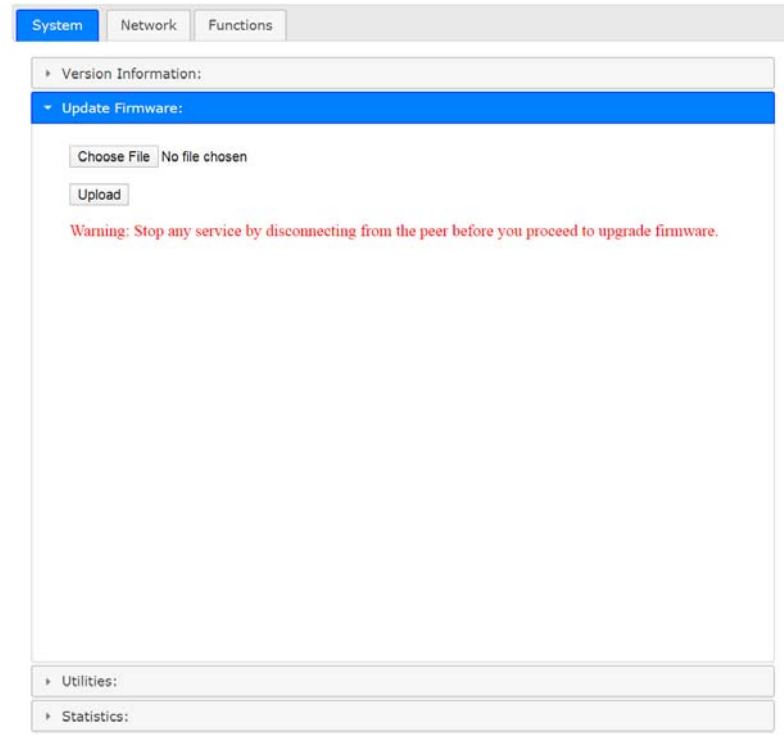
System Network Functions

Version Information:

Update Firmware:

Choose File No file chosen

Upload

Warning: Stop any service by disconnecting from the peer before you proceed to upgrade firmware.

Utilities:

Statistics: